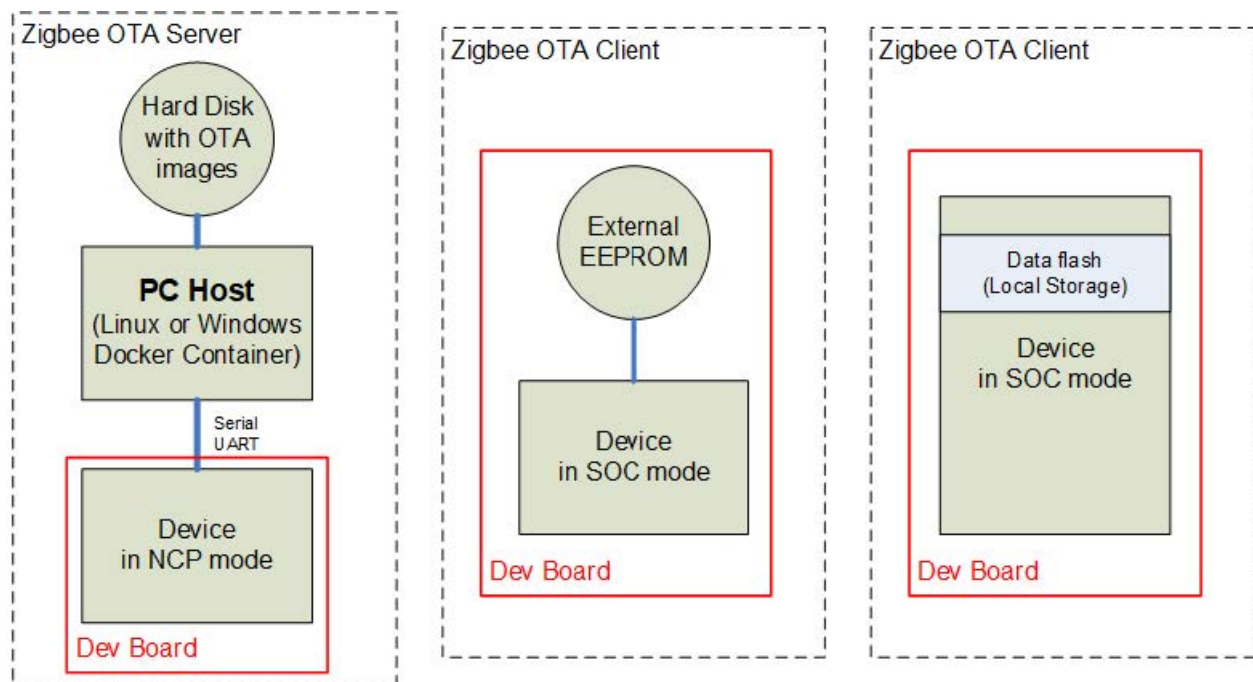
Zigbee OTA Server

Hard Disk with OTA images

PC Host
(Linux or Windows Docker Container)

Serial UART

Device in NCP mode

Dev Board

Zigbee OTA Client

External EEPROM

Device in SOC mode

Dev Board

Zigbee OTA Client

Data flash
(Local Storage)

Device in SOC mode

Dev Board